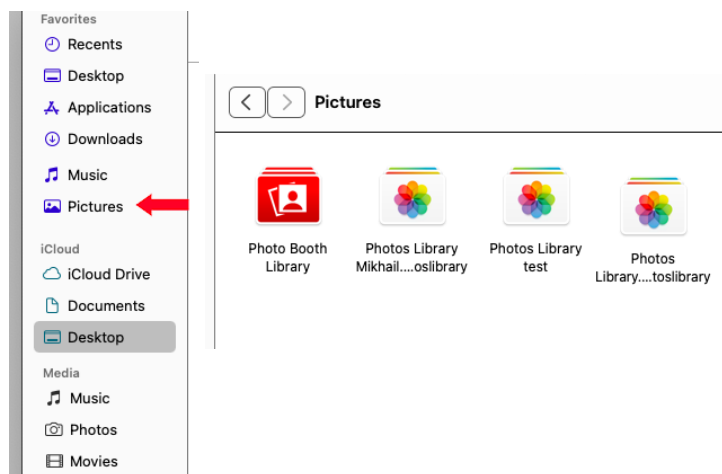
Favorites
Recents
Desktop
Applications
Downloads
Music
Pictures
iCloud
iCloud Drive
Documents
Desktop
Media
Music
Photos
Movies

Pictures

Photo Booth Library
Photos Library Mikhail....oslibrary
Photos Library test
Photos Library....toslibrary